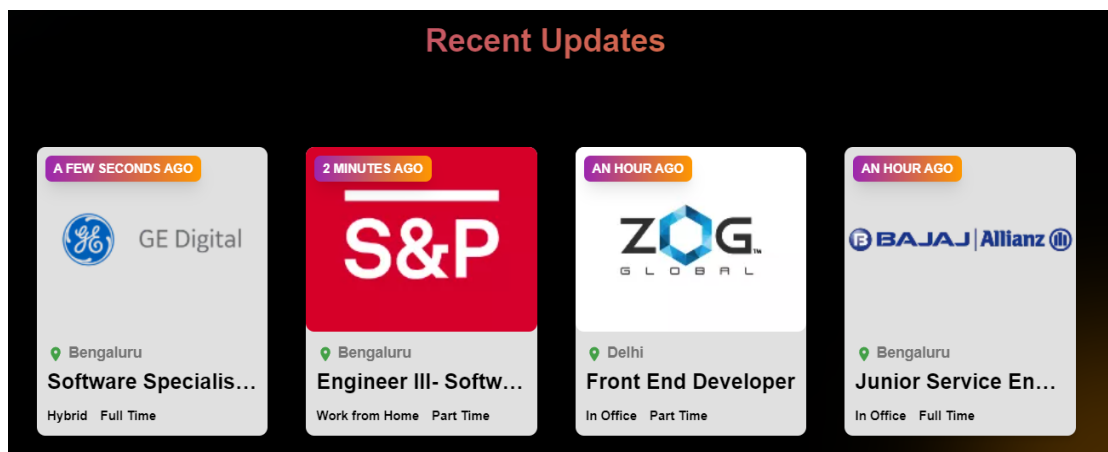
Recent Updates

A FEW SECONDS AGO

GE Digital

Bengaluru

Software Specialis...

Hybrid Full Time

2 MINUTES AGO

S&P

Bengaluru

Engineer III- Softw...

Work from Home Part Time

AN HOUR AGO

ZOG GLOBAL

Delhi

Front End Developer

In Office Part Time

AN HOUR AGO

BAJAJ | Allianz

Bengaluru

Junior Service En...

In Office Full Time